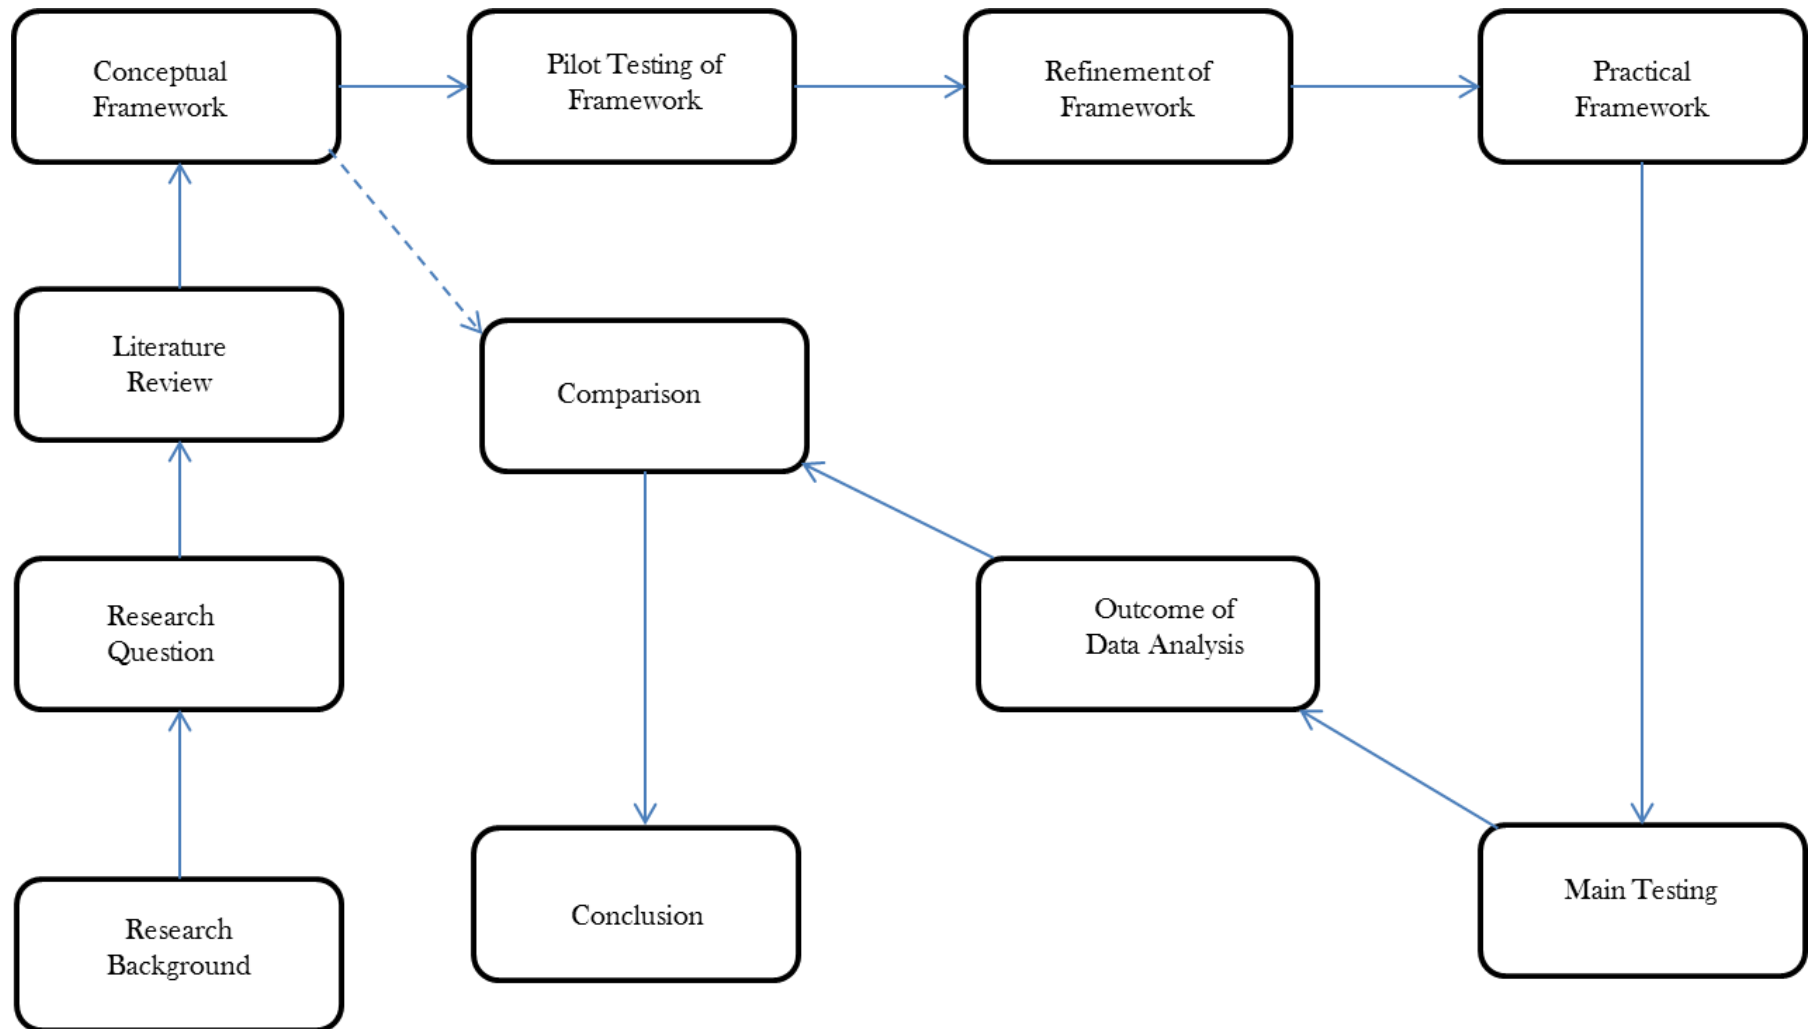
Conceptual Framework

Pilot Testing of Framework

Refinement of Framework

Practical Framework

Literature Review

Comparison

Research Question

Outcome of Data Analysis

Research Background

Conclusion

Main Testing